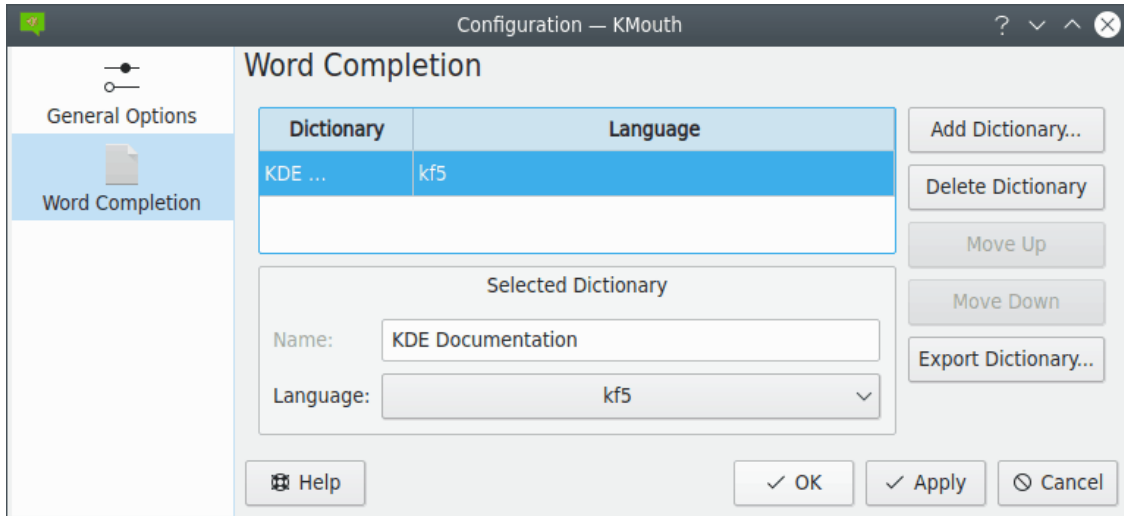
Configuration — KMouth

General Options

Word Completion

Word Completion

| Dictionary | Language |
|---|---|
| KDE ... | kf5 |

Add Dictionary...

Delete Dictionary

Move Up

Move Down

Export Dictionary...

Selected Dictionary

Name: KDE Documentation

Language: kf5

Help

OK

Apply

Cancel